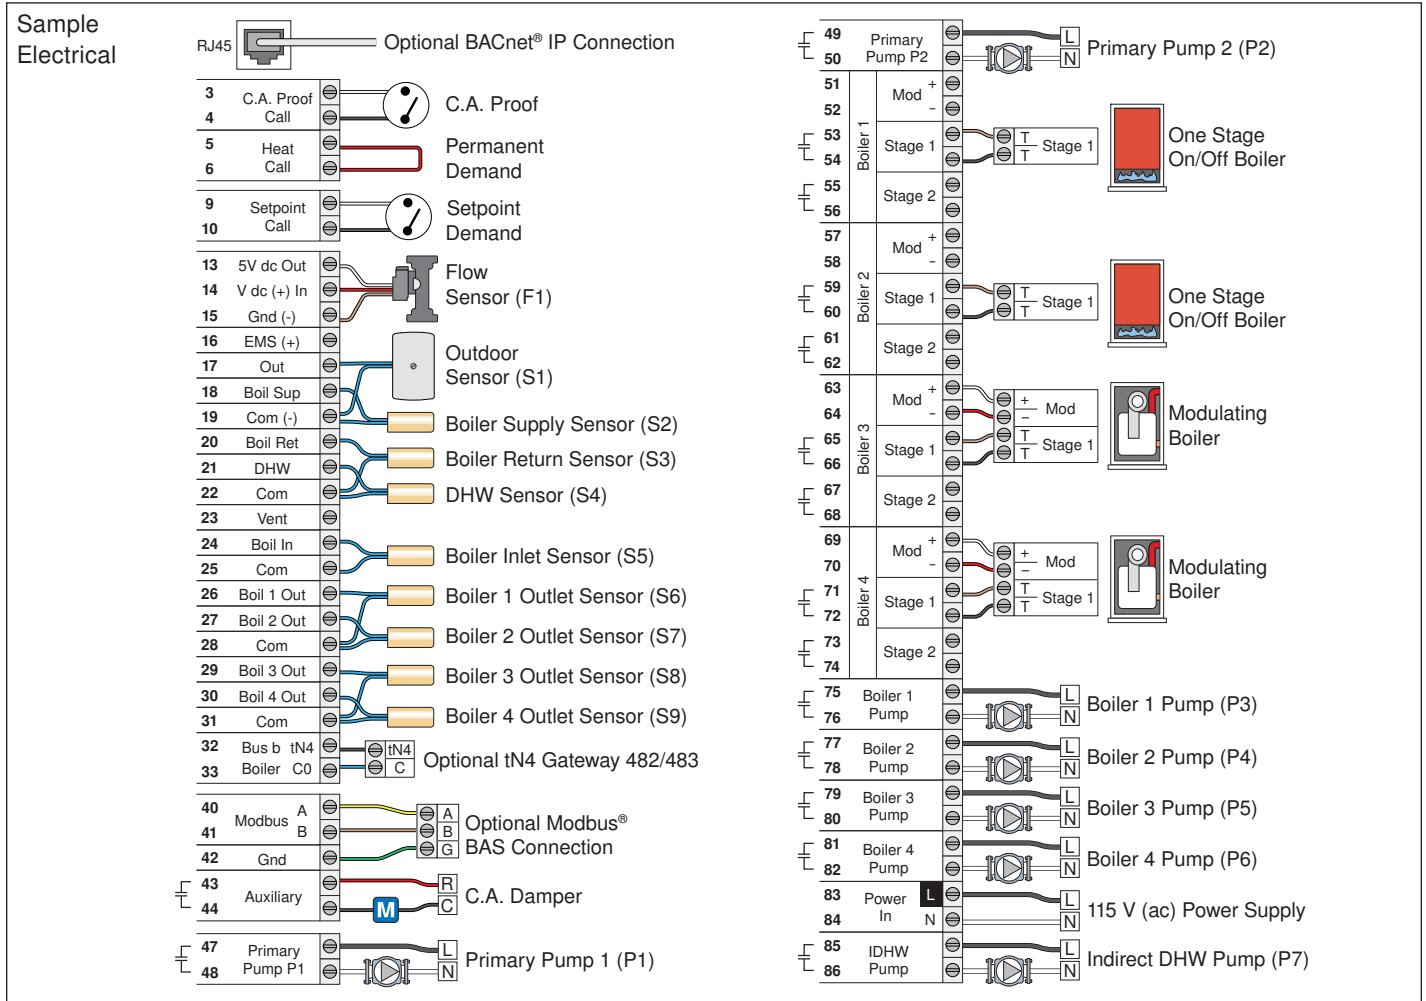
Sample Electrical

RJ45 Optional BACnet® IP Connection

3 C.A. Proof 4 Call — C.A. Proof

5 Heat 6 Call — Permanent Demand

9 Setpoint 10 Call — Setpoint Demand

13 5V dc Out
14 V dc (+) In
15 Gnd (-)
Flow Sensor (F1)

16 EMS (+)
17 Out
Outdoor Sensor (S1)

18 Boil Sup
19 Com (-)
Boiler Supply Sensor (S2)

20 Boil Ret
Boiler Return Sensor (S3)

21 DHW
22 Com
DHW Sensor (S4)

23 Vent

24 Boil In
25 Com
Boiler Inlet Sensor (S5)

26 Boil 1 Out
Boiler 1 Outlet Sensor (S6)

27 Boil 2 Out
28 Com
Boiler 2 Outlet Sensor (S7)

29 Boil 3 Out
Boiler 3 Outlet Sensor (S8)

30 Boil 4 Out
31 Com
Boiler 4 Outlet Sensor (S9)

32 Bus b tN4
33 Boiler C0
tN4 C
Optional tN4 Gateway 482/483

40 Modbus A
41 B
42 Gnd
A B G
Optional Modbus® BAS Connection

43 Auxiliary 44
R C M
C.A. Damper

47 Primary 48 Pump P1
L N
Primary Pump 1 (P1)

49 Primary 50 Pump P2
L N
Primary Pump 2 (P2)

Boiler 1
51 Mod + 52 -
53 Stage 1 54
T T Stage 1
One Stage On/Off Boiler
55 Stage 2 56

Boiler 2
57 Mod + 58 -
59 Stage 1 60
T T Stage 1
One Stage On/Off Boiler
61 Stage 2 62

Boiler 3
63 Mod + 64 -
+ – Mod
65 Stage 1 66
T T Stage 1
Modulating Boiler
67 Stage 2 68

Boiler 4
69 Mod + 70 -
+ – Mod
71 Stage 1 72
T T Stage 1
Modulating Boiler
73 Stage 2 74

75 Boiler 1 76 Pump
L N
Boiler 1 Pump (P3)

77 Boiler 2 78 Pump
L N
Boiler 2 Pump (P4)

79 Boiler 3 80 Pump
L N
Boiler 3 Pump (P5)

81 Boiler 4 82 Pump
L N
Boiler 4 Pump (P6)

83 Power L 84 In N
L N
115 V (ac) Power Supply

85 IDHW 86 Pump
L N
Indirect DHW Pump (P7)